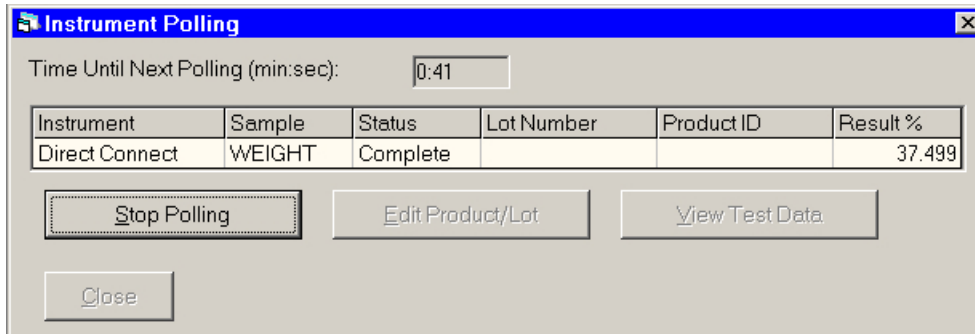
Instrument Polling

Time Until Next Polling (min:sec): 0:41

| Instrument | Sample | Status | Lot Number | Product ID | Result % |
|---|---|---|---|---|---|
| Direct Connect | WEIGHT | Complete | | | 37.499 |

Stop Polling

Edit Product/Lot

View Test Data

Close